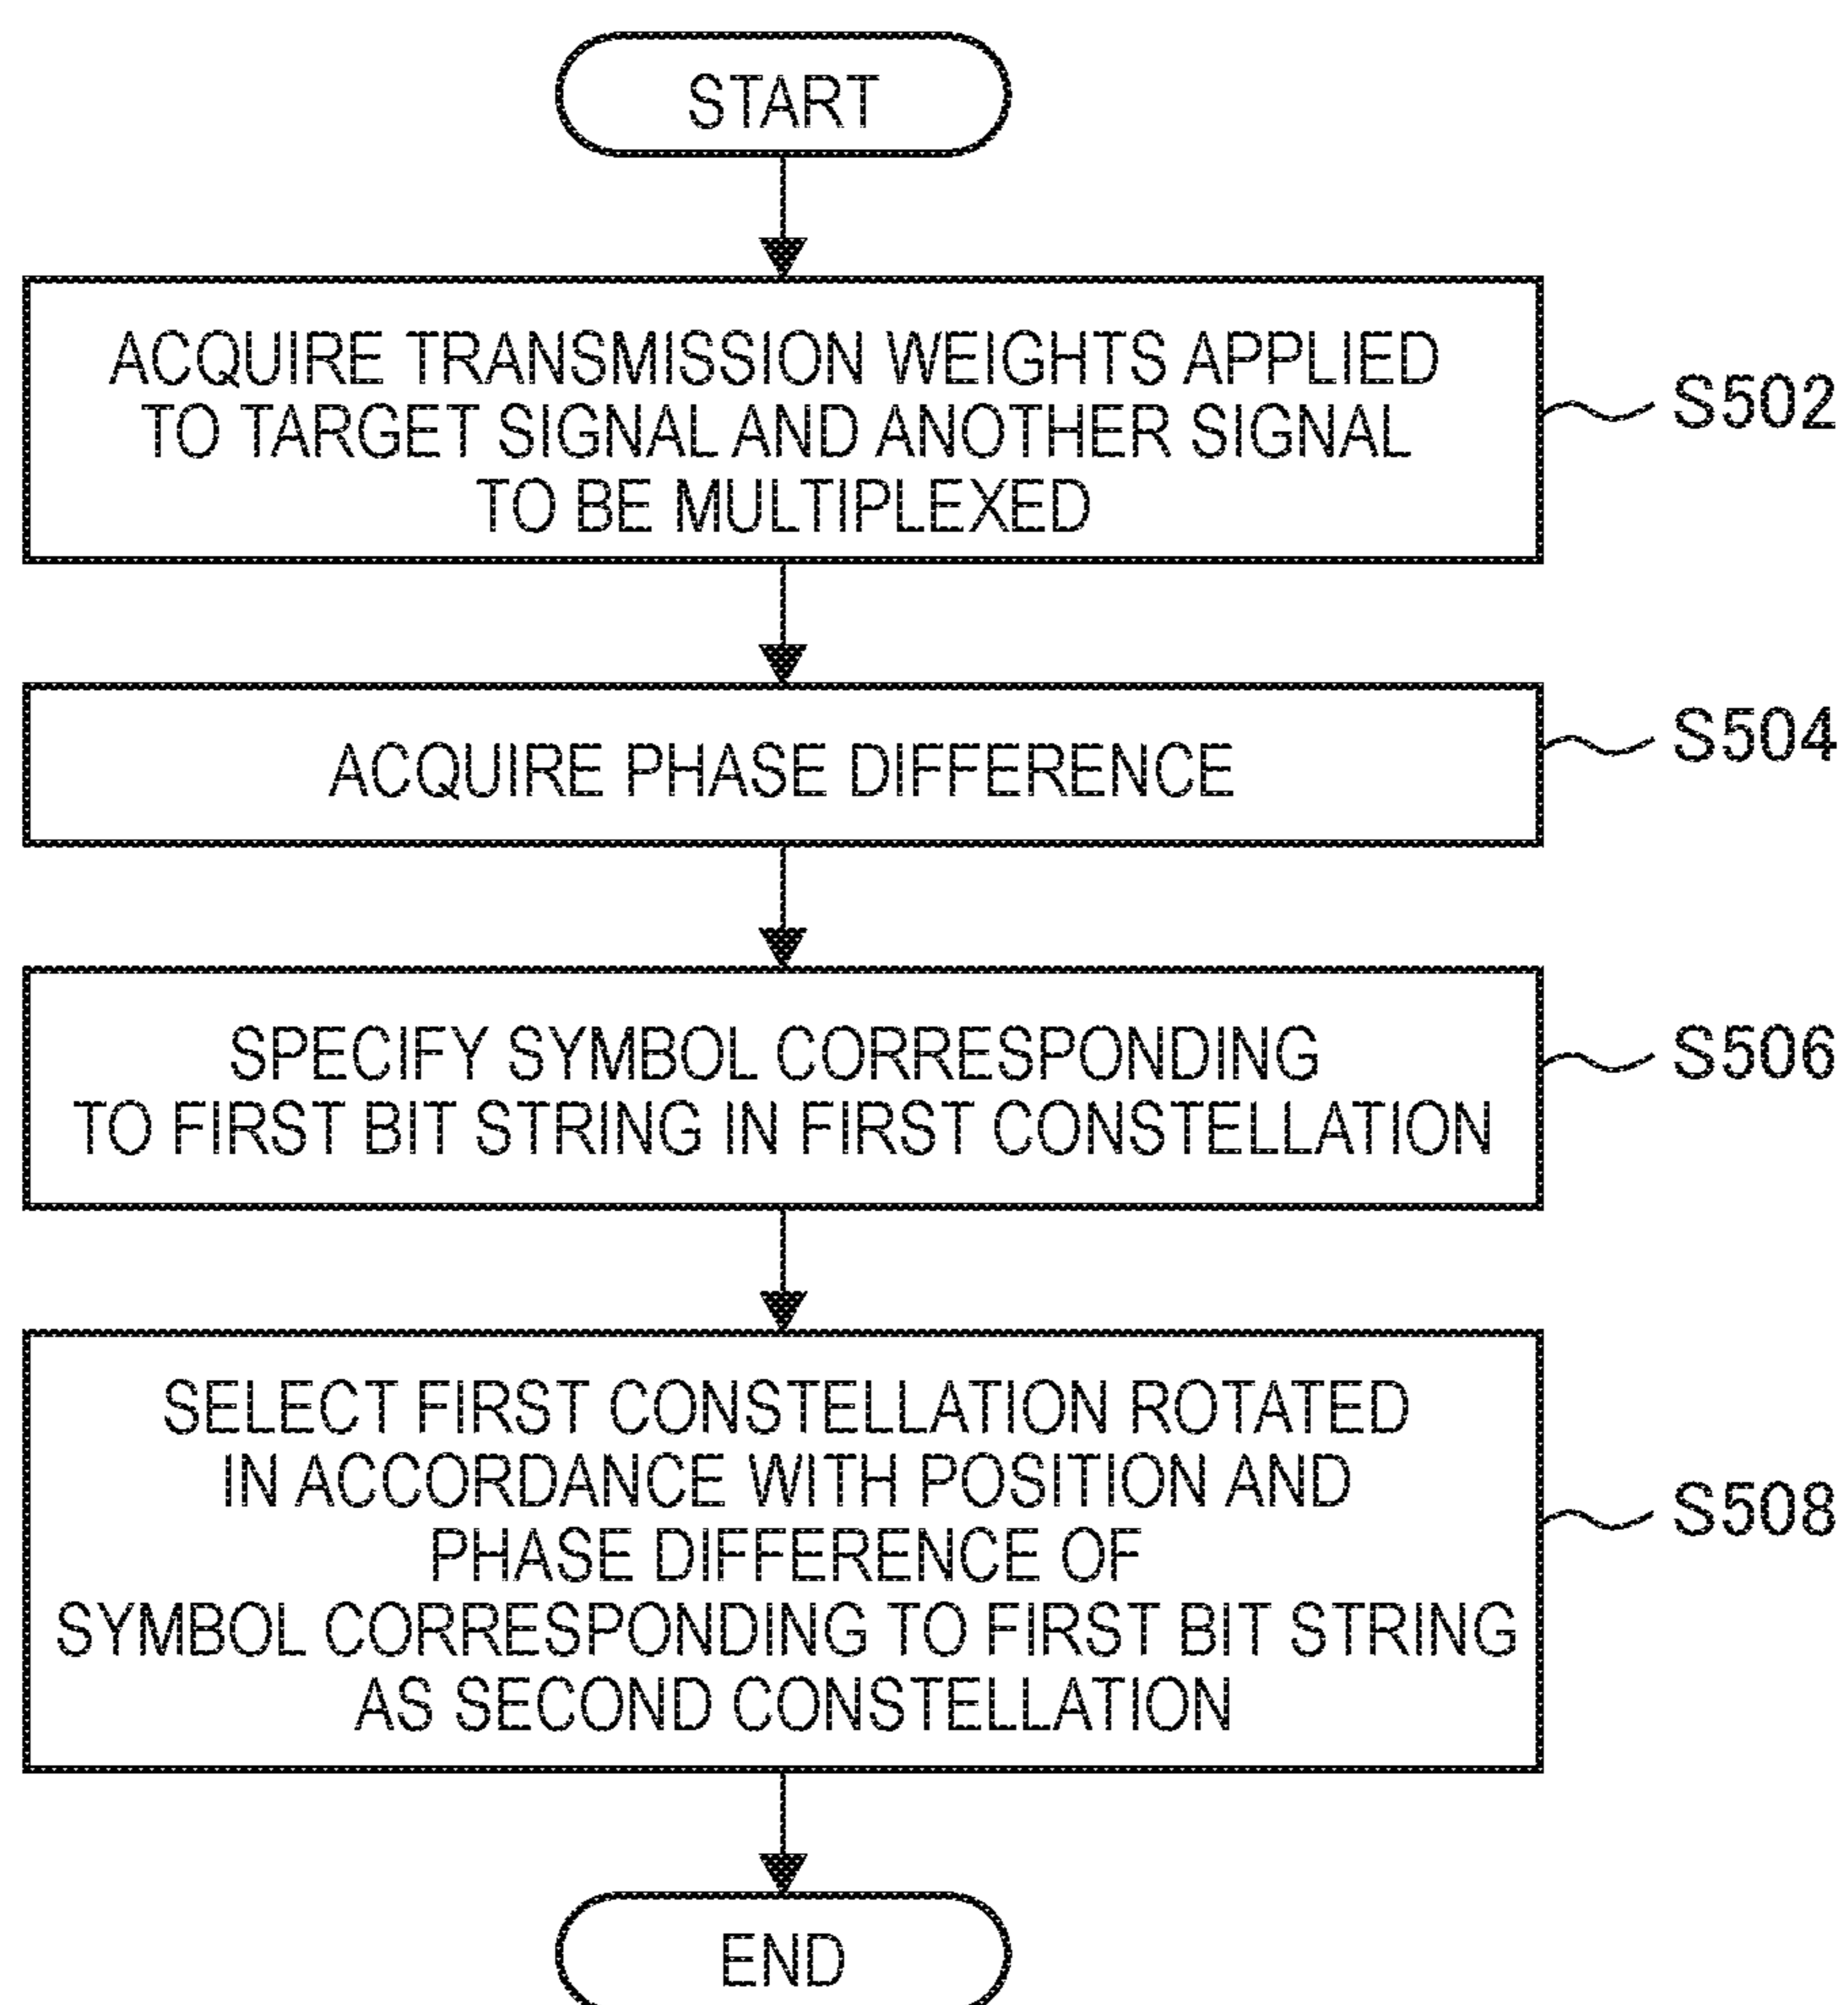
START

ACQUIRE TRANSMISSION WEIGHTS APPLIED TO TARGET SIGNAL AND ANOTHER SIGNAL TO BE MULTIPLEXED

S502

ACQUIRE PHASE DIFFERENCE

S504

SPECIFY SYMBOL CORRESPONDING TO FIRST BIT STRING IN FIRST CONSTELLATION

S506

SELECT FIRST CONSTELLATION ROTATED IN ACCORDANCE WITH POSITION AND PHASE DIFFERENCE OF SYMBOL CORRESPONDING TO FIRST BIT STRING AS SECOND CONSTELLATION

S508

END